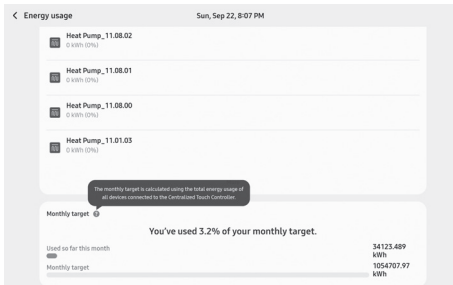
< Energy usage

Sun, Sep 22, 8:07 PM

Heat Pump_11.08.02
0 kWh (0%)

Heat Pump_11.08.01
0 kWh (0%)

Heat Pump_11.08.00
0 kWh (0%)

Heat Pump_11.01.03
0 kWh (0%)

The monthly target is calculated using the total energy usage of all devices connected to the Centralized Touch Controller.

Monthly target

You've used 3.2% of your monthly target.

Used so far this month
34123.489 kWh

Monthly target
1054707.97 kWh